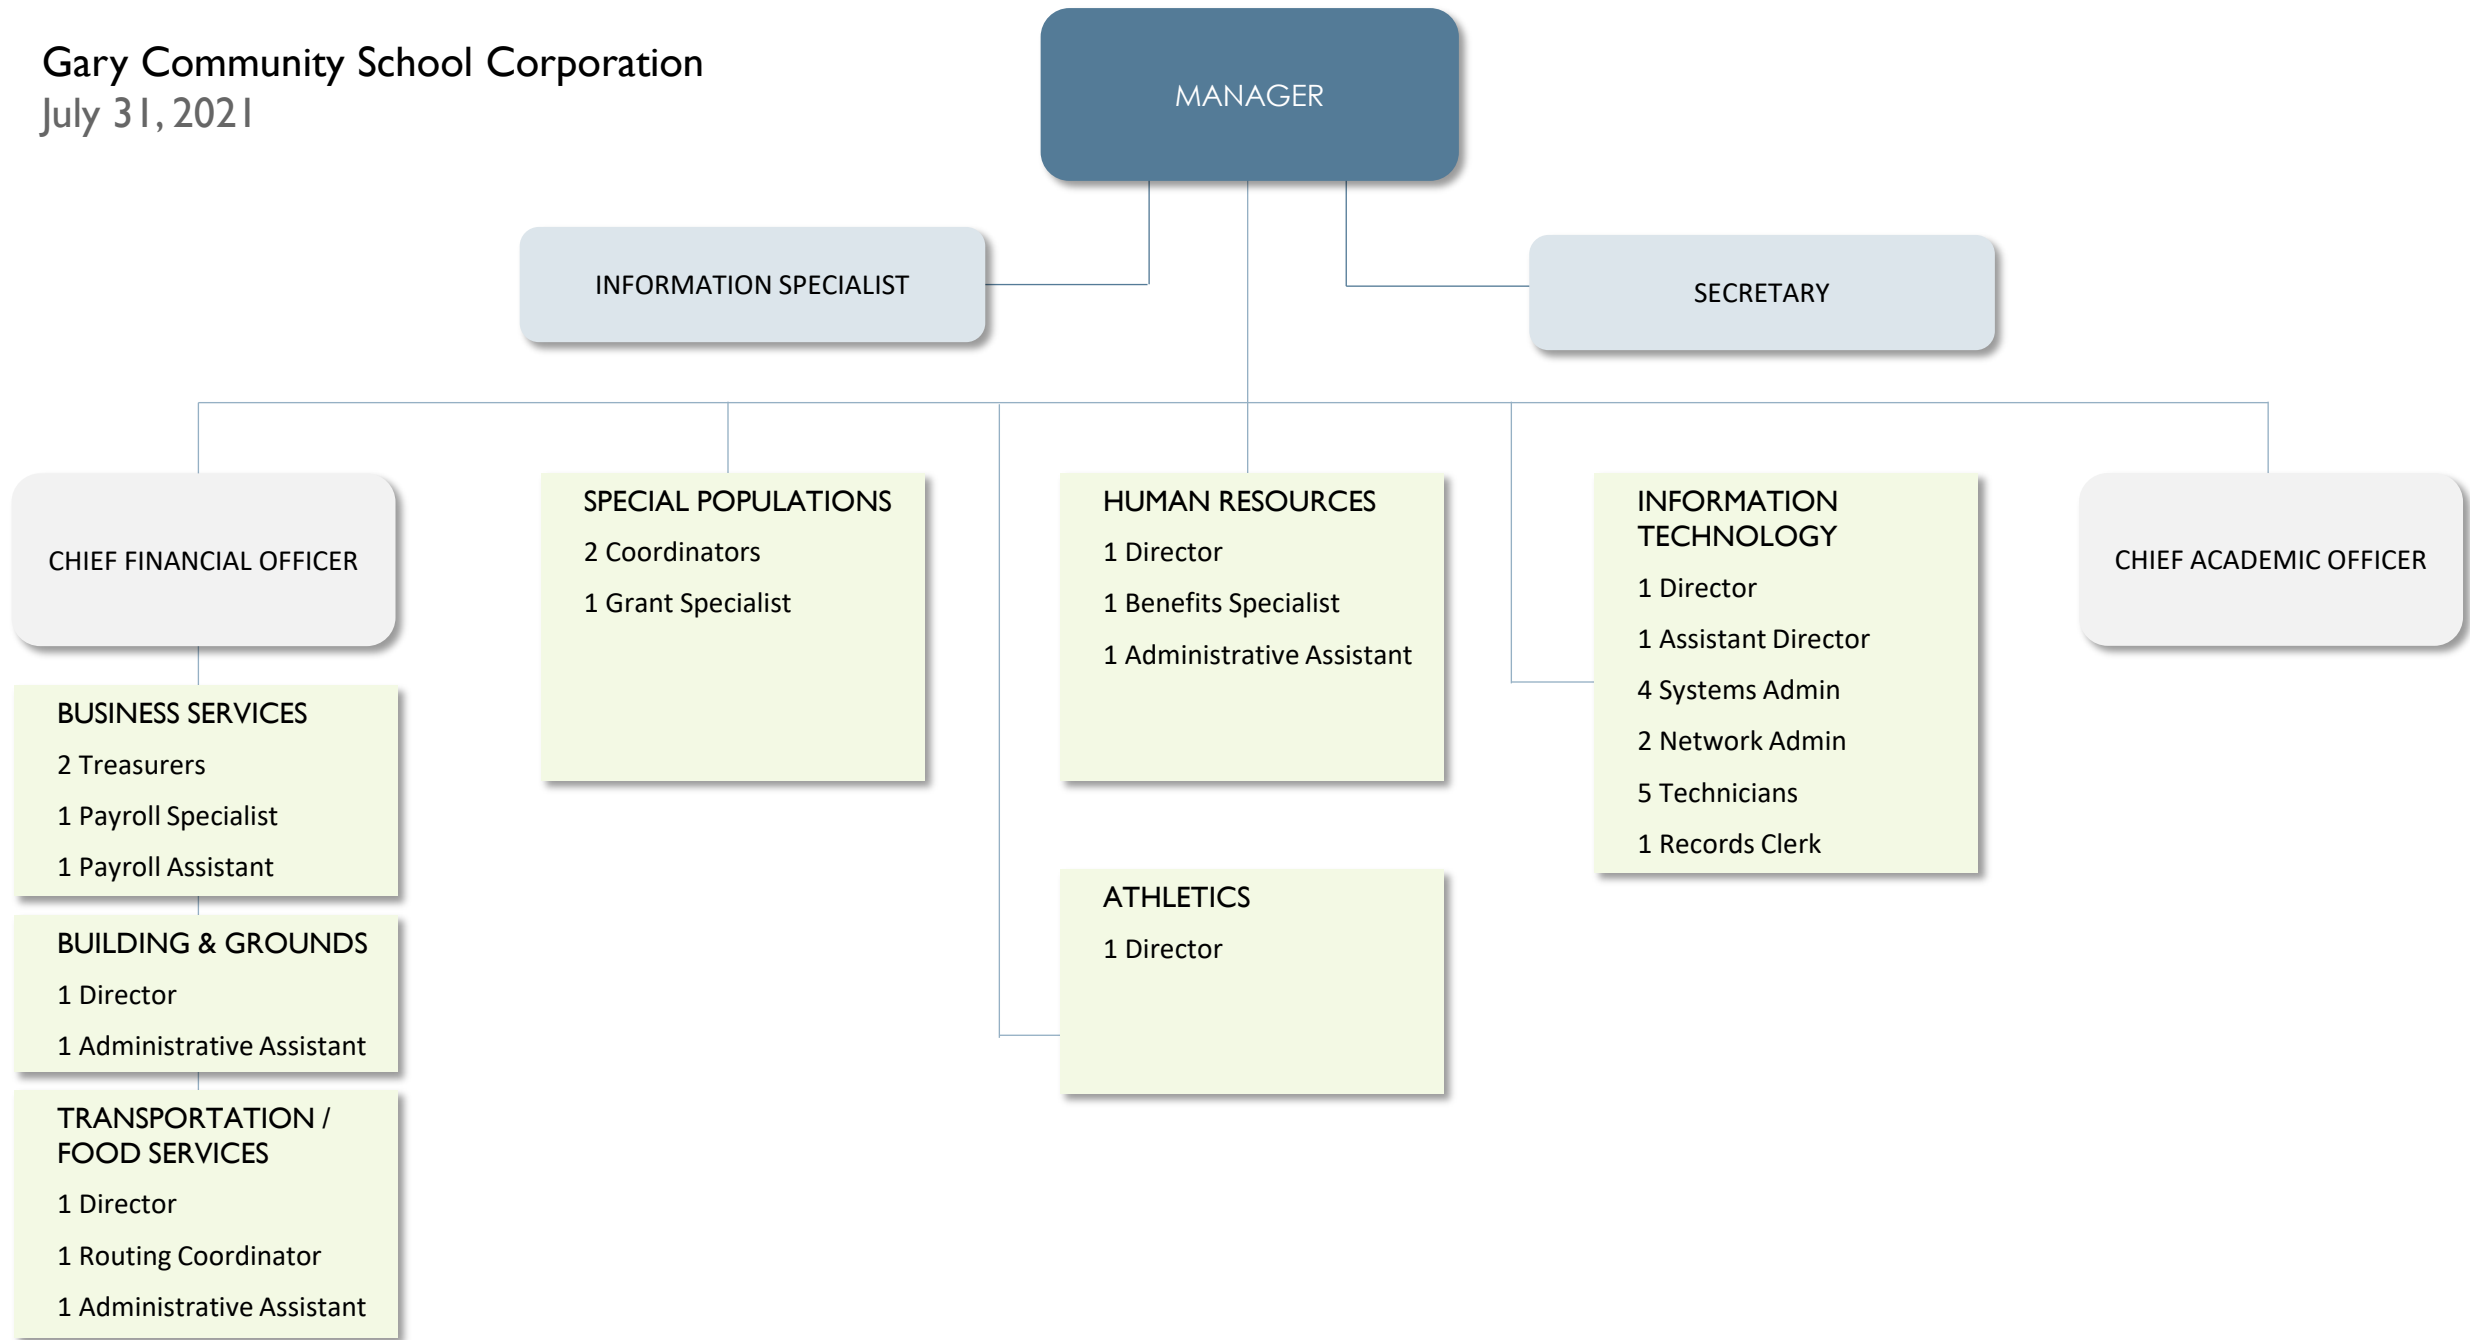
Gary Community School Corporation
July 31, 2021

MANAGER

INFORMATION SPECIALIST

SECRETARY

CHIEF FINANCIAL OFFICER

SPECIAL POPULATIONS
2 Coordinators
1 Grant Specialist

HUMAN RESOURCES
1 Director
1 Benefits Specialist
1 Administrative Assistant

INFORMATION TECHNOLOGY
1 Director
1 Assistant Director
4 Systems Admin
2 Network Admin
5 Technicians
1 Records Clerk

CHIEF ACADEMIC OFFICER

BUSINESS SERVICES
2 Treasurers
1 Payroll Specialist
1 Payroll Assistant

BUILDING & GROUNDS
1 Director
1 Administrative Assistant

TRANSPORTATION / FOOD SERVICES
1 Director
1 Routing Coordinator
1 Administrative Assistant

ATHLETICS
1 Director